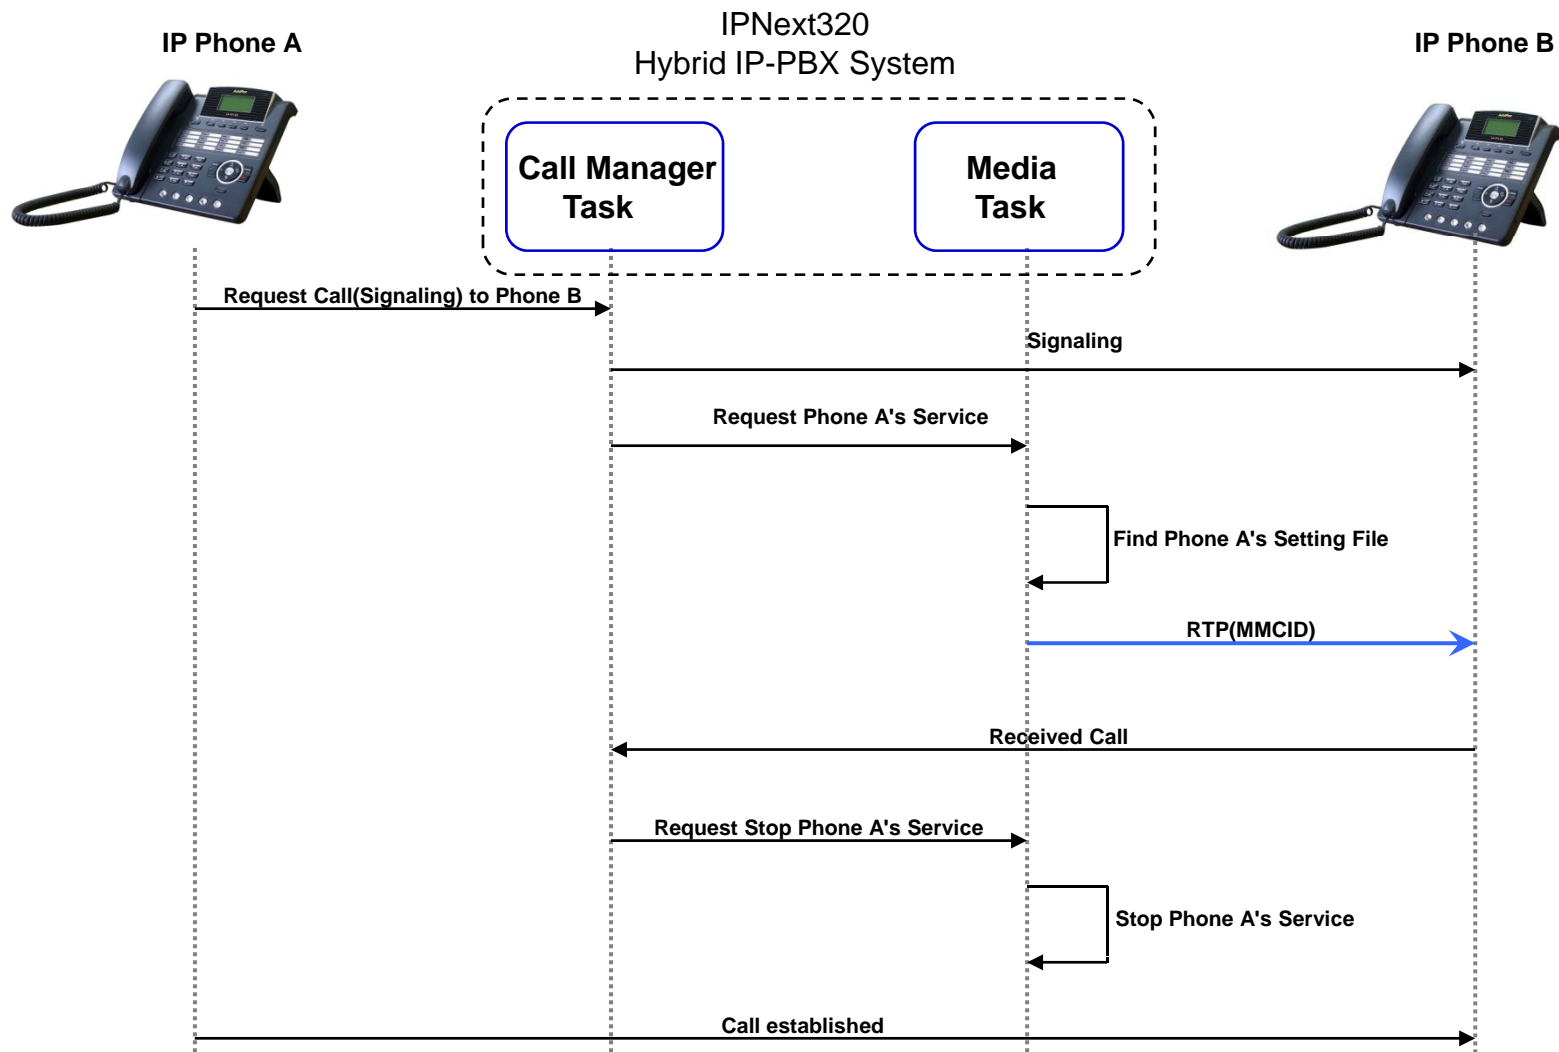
IP Phone A

IPNext320
Hybrid IP-PBX System

IP Phone B

Call Manager Task

Media Task

Request Call(Signaling) to Phone B

Signaling

Request Phone A's Service

Find Phone A's Setting File

RTP(MMCID)

Received Call

Request Stop Phone A's Service

Stop Phone A's Service

Call established